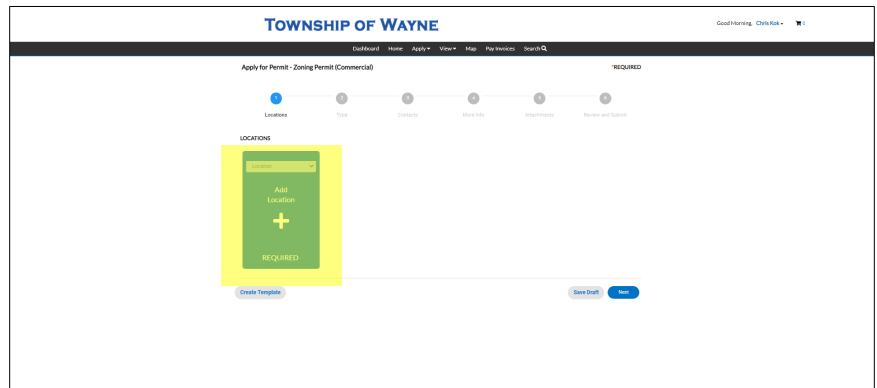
TOWNSHIP OF WAYNE

Good Morning, Chris Kok ▾ 0

Dashboard Home Apply ▾ View ▾ Map Pay Invoices Search

Apply for Permit - Zoning Permit (Commercial)

*REQUIRED

1 Locations
2 Type
3 Contacts
4 More Info
5 Attachments
6 Review and Submit

LOCATIONS

Location

Add Location

+

REQUIRED

Create Template

Save Draft

Next